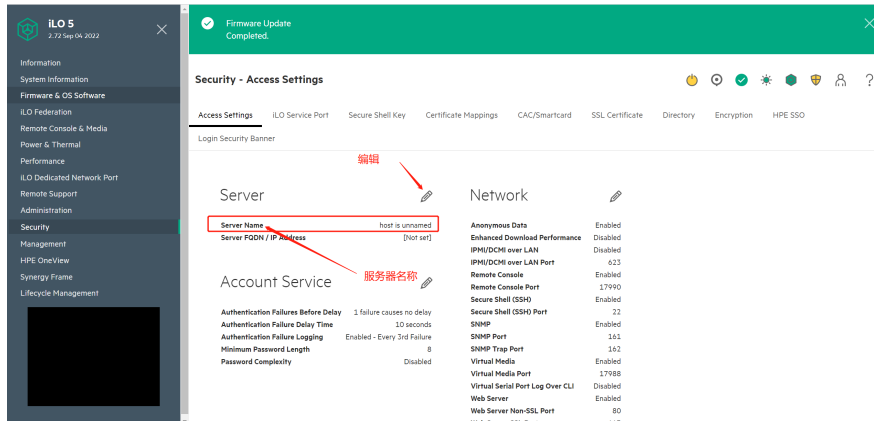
iLO 5
2.72 Sep 04 2022

Information
System Information
Firmware & OS Software
iLO Federation
Remote Console & Media
Power & Thermal
Performance
iLO Dedicated Network Port
Remote Support
Administration
Security
Management
HPE OneView
Synergy Frame
Lifecycle Management

Firmware Update
Completed.

Security - Access Settings

Access Settings | iLO Service Port | Secure Shell Key | Certificate Mappings | CAC/Smartcard | SSL Certificate | Directory | Encryption | HPE SSO
Login Security Banner

编辑

Server

| | |
|---|---|
| Server Name | host is unnamed |
| Server FQDN / IP Address | [Not set] |

服务器名称

Account Service

| | |
|---|---|
| Authentication Failures Before Delay | 1 failure causes no delay |
| Authentication Failure Delay Time | 10 seconds |
| Authentication Failure Logging | Enabled - Every 3rd Failure |
| Minimum Password Length | 8 |
| Password Complexity | Disabled |

Network

| | |
|---|---|
| Anonymous Data | Enabled |
| Enhanced Download Performance | Disabled |
| IPMI/DCMI over LAN | Disabled |
| IPMI/DCMI over LAN Port | 623 |
| Remote Console | Enabled |
| Remote Console Port | 17990 |
| Secure Shell (SSH) | Enabled |
| Secure Shell (SSH) Port | 22 |
| SNMP | Enabled |
| SNMP Port | 161 |
| SNMP Trap Port | 162 |
| Virtual Media | Enabled |
| Virtual Media Port | 17988 |
| Virtual Serial Port Log Over CLI | Disabled |
| Web Server | Enabled |
| Web Server Non-SSL Port | 80 |